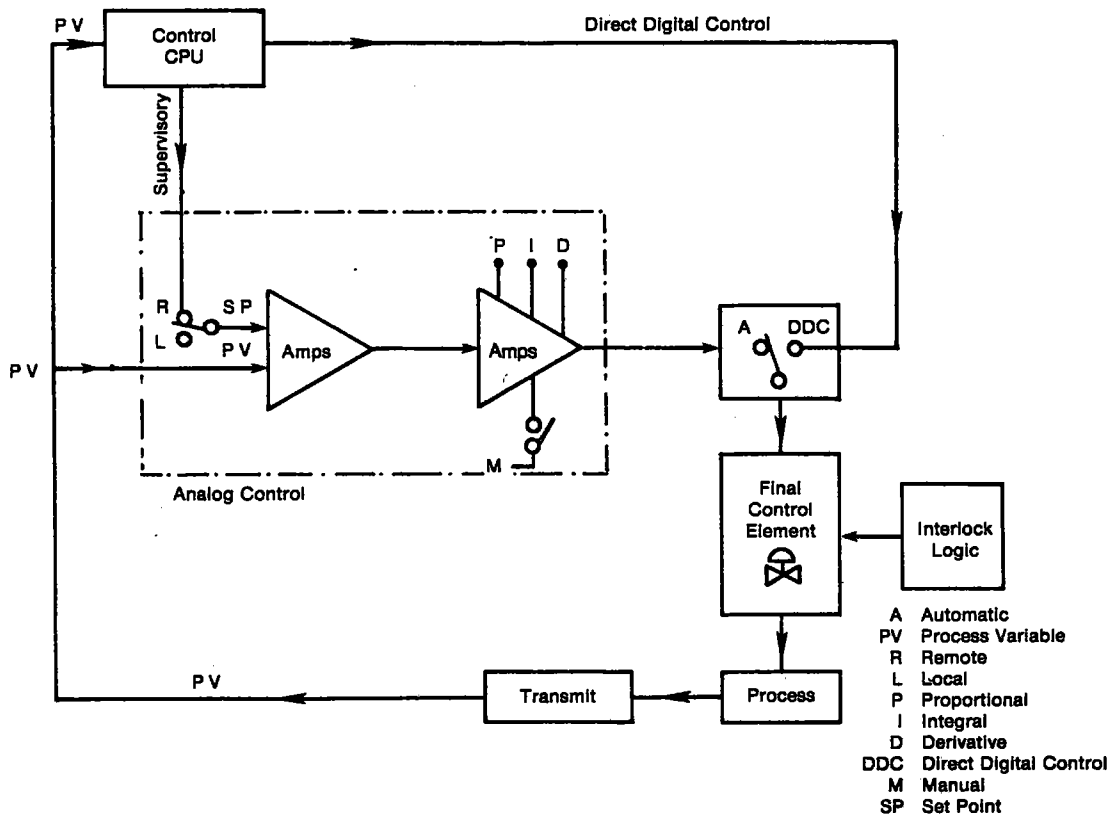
P V

Control CPU

Direct Digital Control

Supervisory

P I D

R S P
L P V

P V

Amps

Amps

A DDC

M

Analog Control

Final Control Element

Interlock Logic

P V

Transmit

Process

A Automatic
PV Process Variable
R Remote
L Local
P Proportional
I Integral
D Derivative
DDC Direct Digital Control
M Manual
SP Set Point